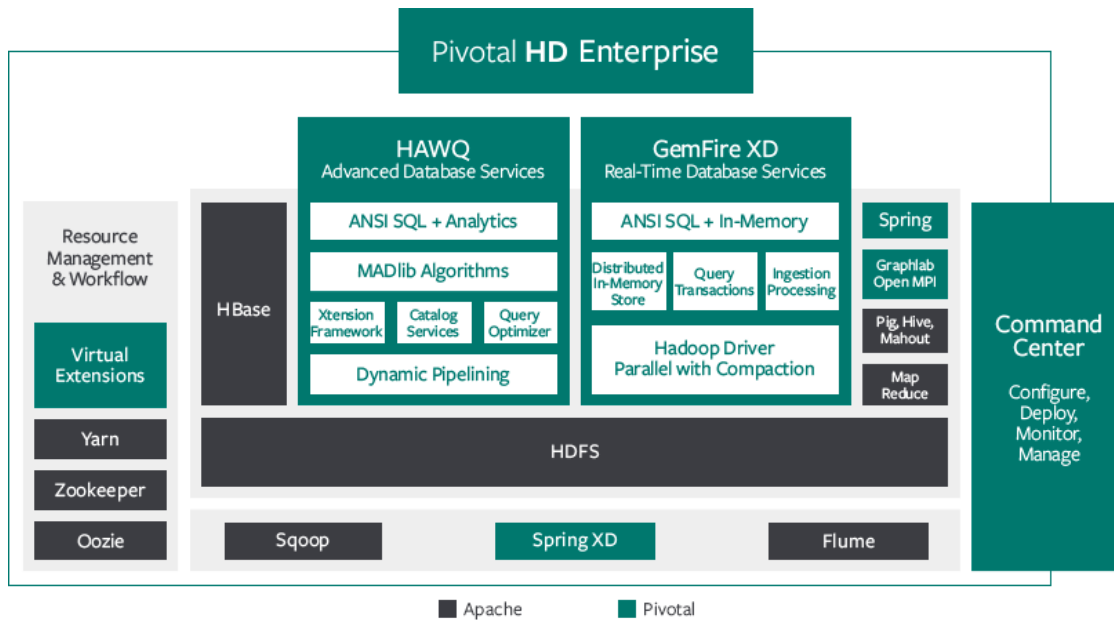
Pivotal HD Enterprise

Resource Management & Workflow

Virtual Extensions

Yarn

Zookeeper

Oozie

HBase

HAWQ
Advanced Database Services

ANSI SQL + Analytics

MADlib Algorithms

Xtension Framework

Catalog Services

Query Optimizer

Dynamic Pipelining

GemFire XD
Real-Time Database Services

ANSI SQL + In-Memory

Distributed In-Memory Store

Query Transactions

Ingestion Processing

Hadoop Driver
Parallel with Compaction

Spring

Graphlab Open MPI

Pig, Hive, Mahout

Map Reduce

HDFS

Sqoop

Spring XD

Flume

Command Center

Configure, Deploy, Monitor, Manage

Apache

Pivotal